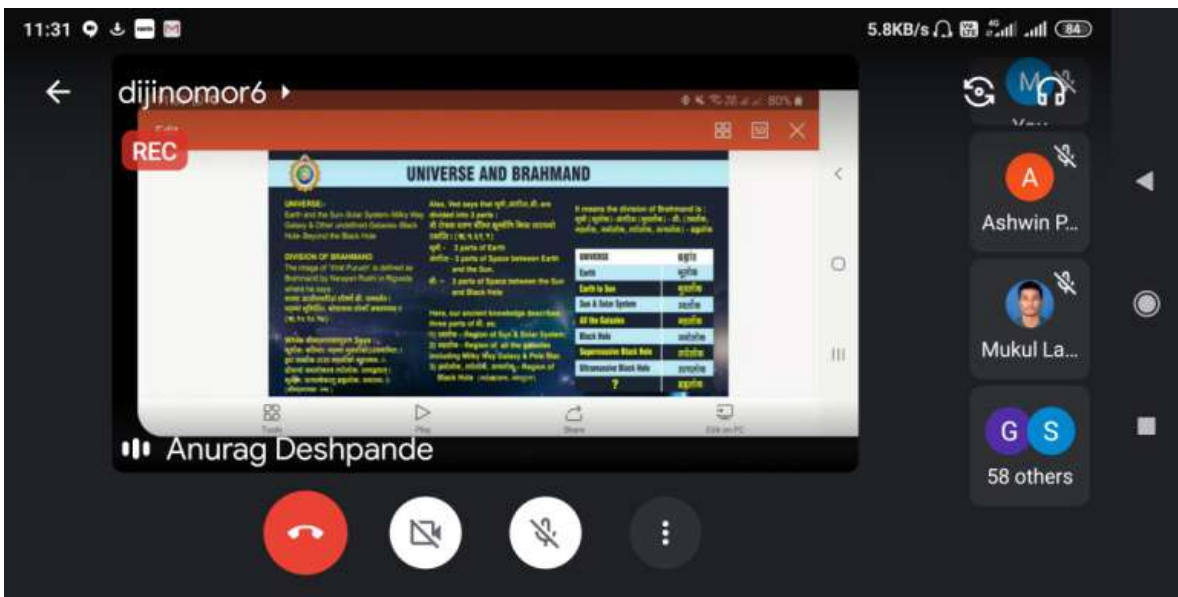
11:31

5.8KB/s 84

dijinomor6

REC

UNIVERSE AND BRAHMAND

UNIVERSE:-
Earth and the Sun-Solar System-Milky Way Galaxy & Other undefined Galaxies-Black Hole-Beyond the Black Hole

DIVISION OF BRAHMAND
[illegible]

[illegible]

Here, our ancient knowledge describes three parts of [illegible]
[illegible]

It means the division of Brahmand is:
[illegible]

| UNIVERSE | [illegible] |
|---|---|
| Earth | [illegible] |
| Earth to Sun | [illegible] |
| Sun & Solar System | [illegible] |
| All the Galaxies | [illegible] |
| Black Hole | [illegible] |
| Supermassive Black Hole | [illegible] |
| Ultramassive Black Hole | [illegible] |
| ? | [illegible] |

Tools
Play
Share
Edit on PC

Anurag Deshpande

You

Ashwin P...

Mukul La...

G S
58 others